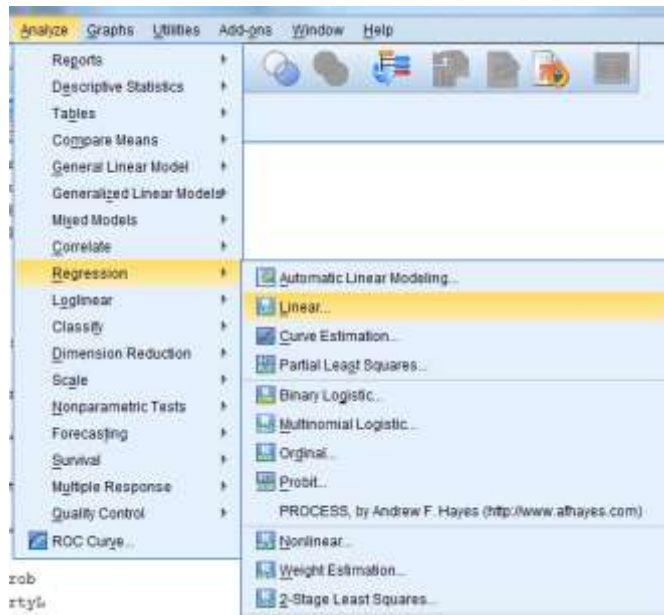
Analyze Graphs Utilities Add-ons Window Help

Reports
Descriptive Statistics
Tables
Compare Means
General Linear Model
Generalized Linear Models
Mixed Models
Correlate
Regression
Loglinear
Classify
Dimension Reduction
Scale
Nonparametric Tests
Forecasting
Survival
Multiple Response
Quality Control
ROC Curve...

Automatic Linear Modeling...
Linear...
Curve Estimation...
Partial Least Squares...
Binary Logistic...
Multinomial Logistic...
Ordinal...
Probit...
PROCESS, by Andrew F. Hayes (http://www.afhayes.com)
Nonlinear...
Weight Estimation...
2-Stage Least Squares...

rob
rty%